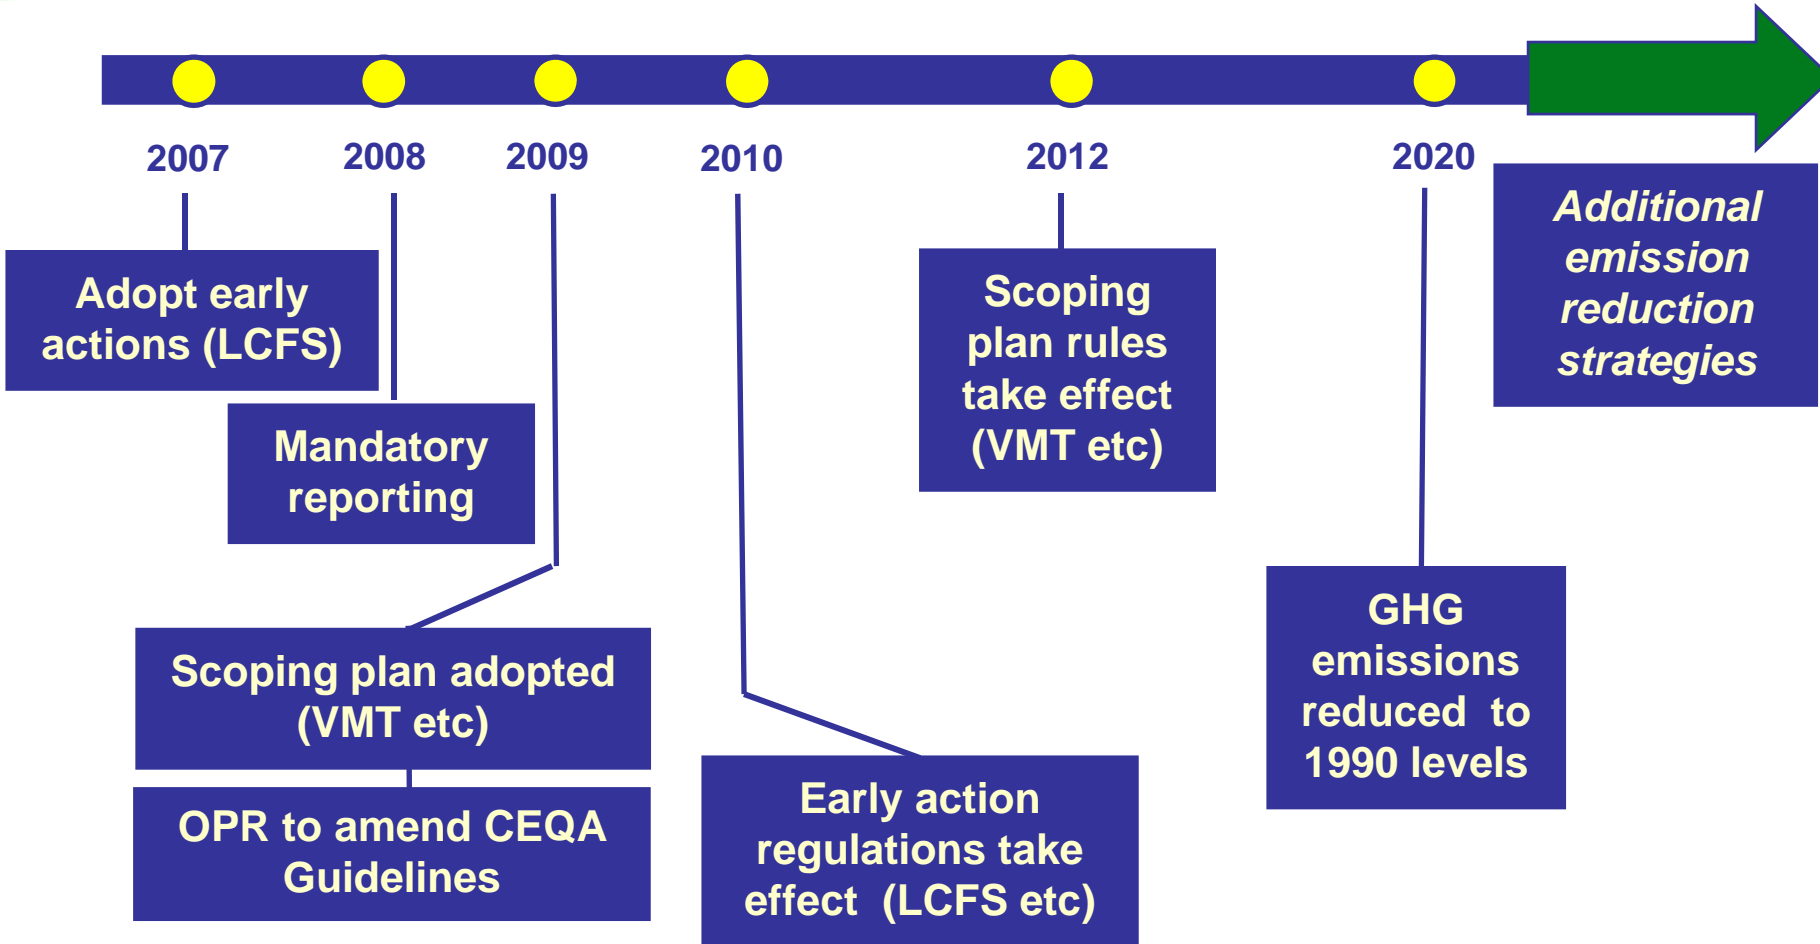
2007

2008

2009

2010

2012

2020

Adopt early actions (LCFS)

Mandatory reporting

Scoping plan adopted (VMT etc)

OPR to amend CEQA Guidelines

Early action regulations take effect (LCFS etc)

Scoping plan rules take effect (VMT etc)

GHG emissions reduced to 1990 levels

*Additional emission reduction strategies*